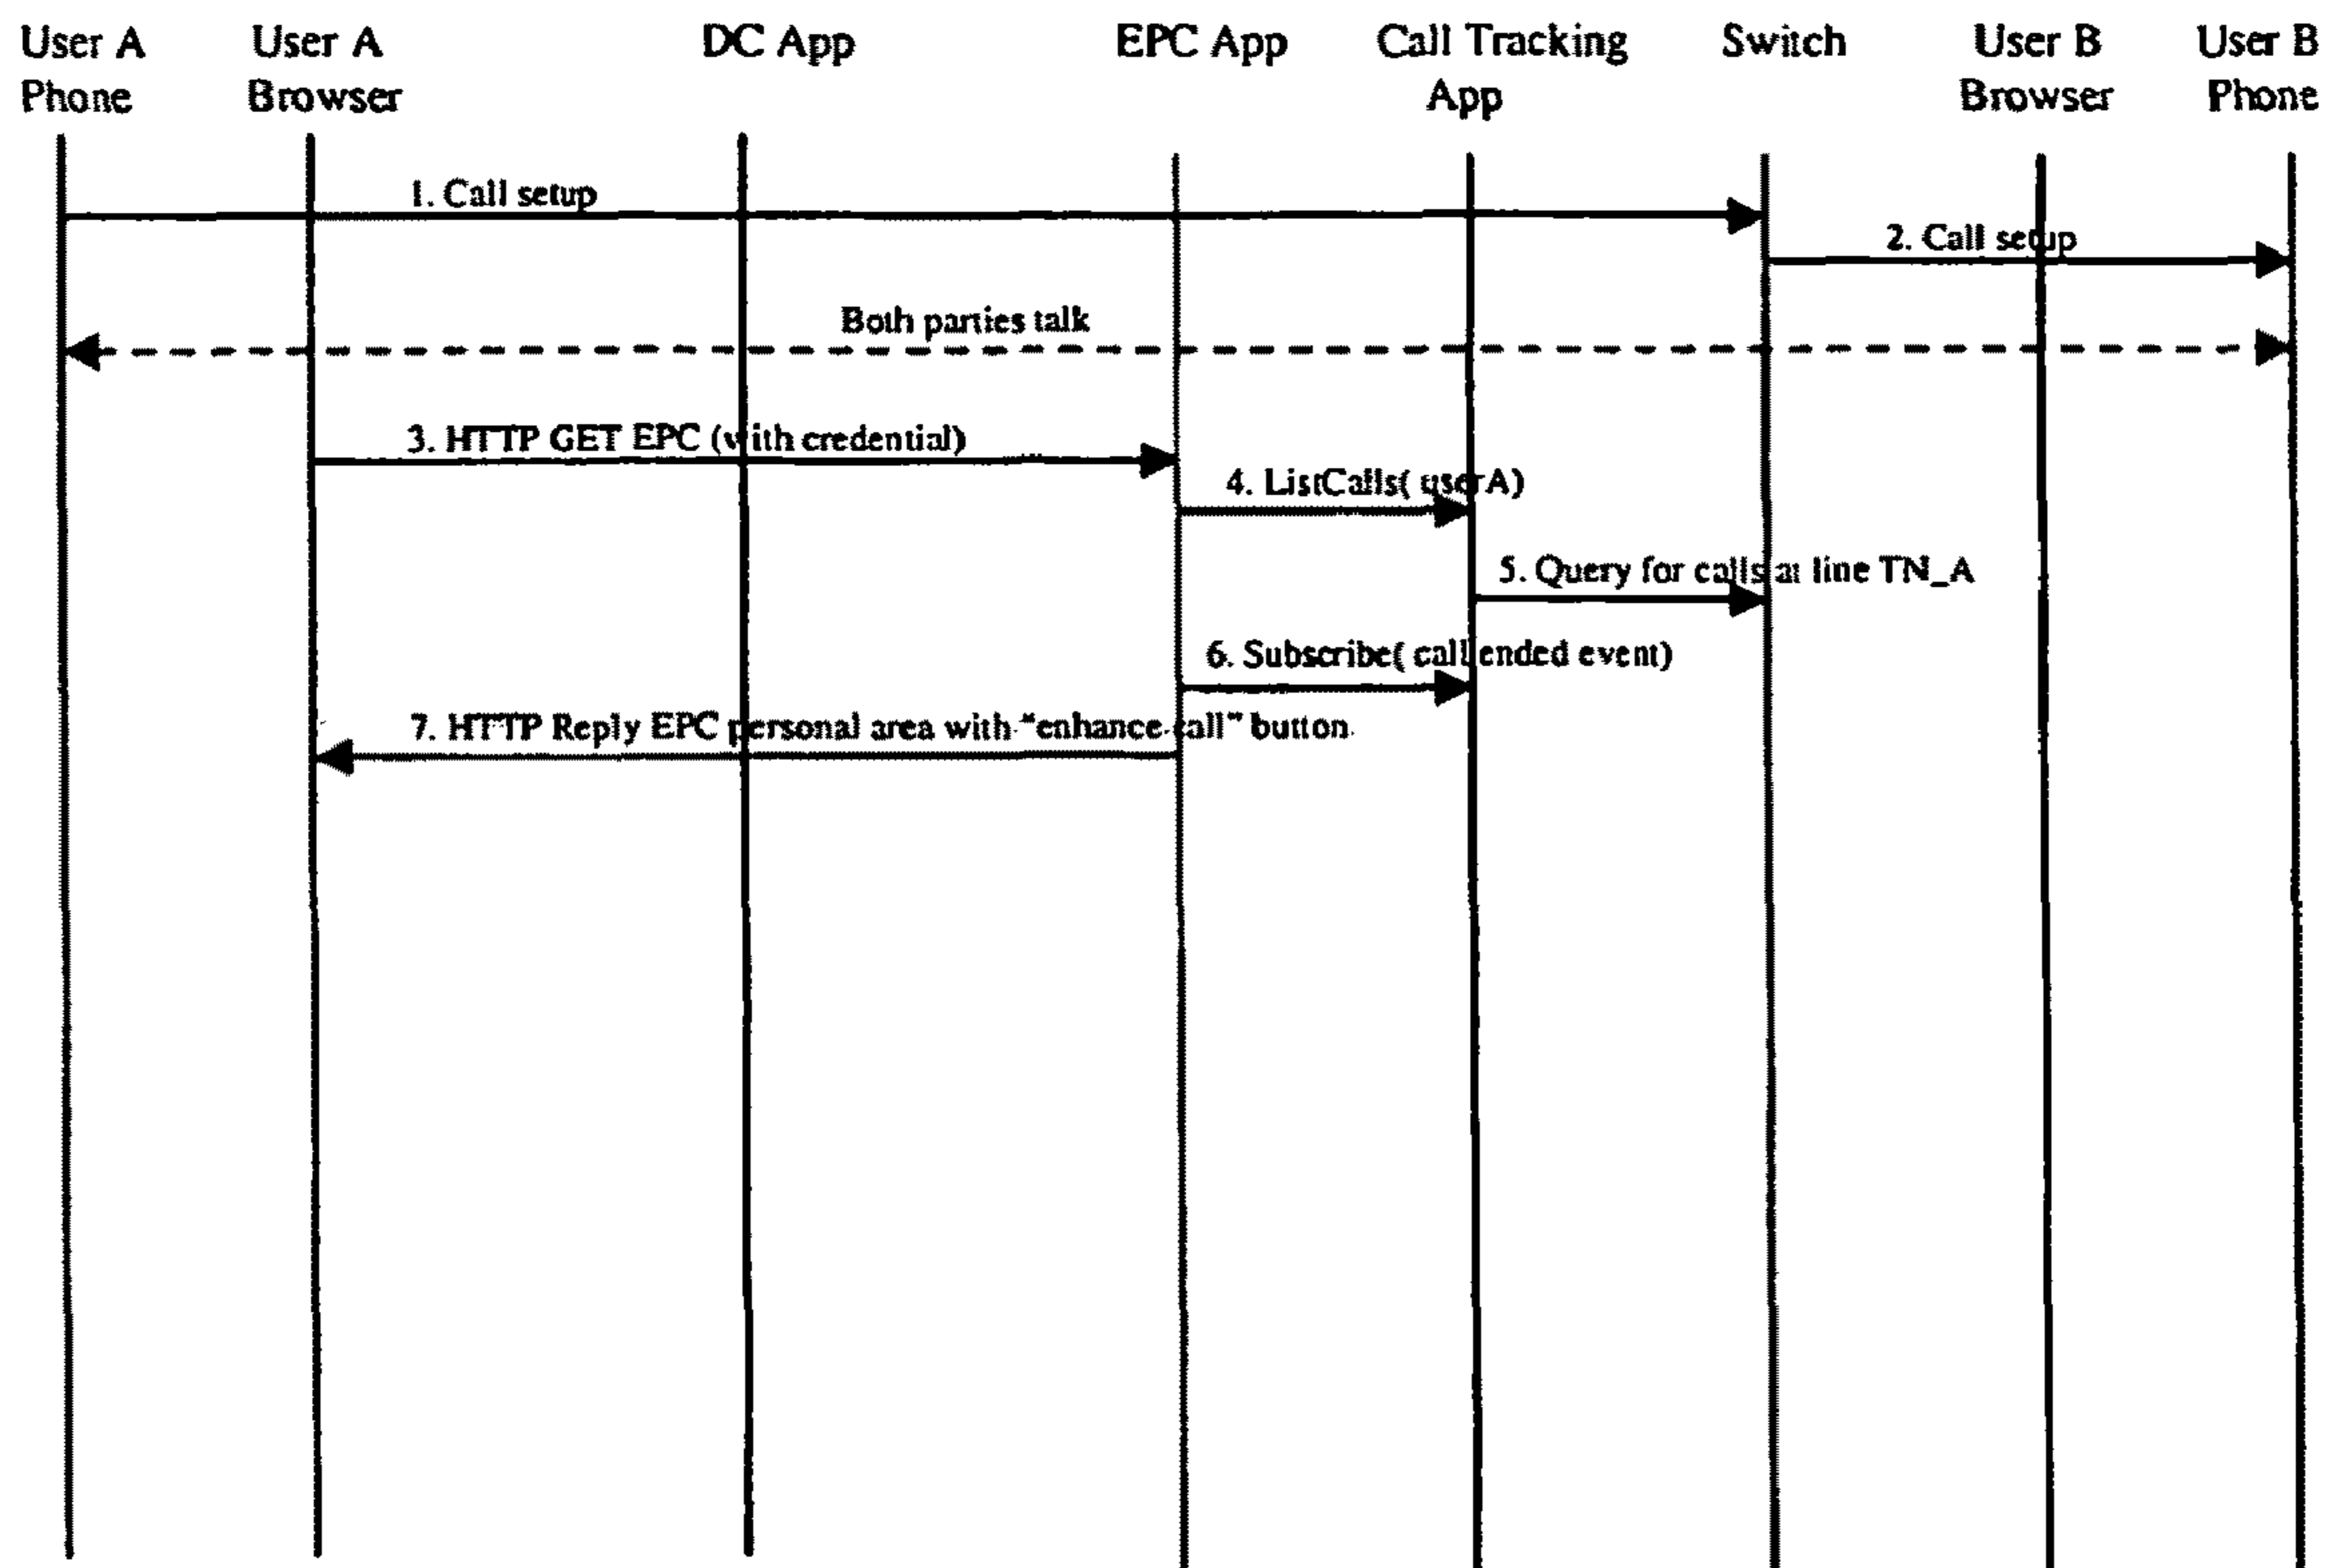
User A Phone

User A Browser

DC App

EPC App

Call Tracking App

Switch

User B Browser

User B Phone

1. Call setup

2. Call setup

Both parties talk

3. HTTP GET EPC (with credential)

4. ListCalls( userA)

5. Query for calls at line TN_A

6. Subscribe( call ended event)

7. HTTP Reply EPC personal area with "enhance call" button